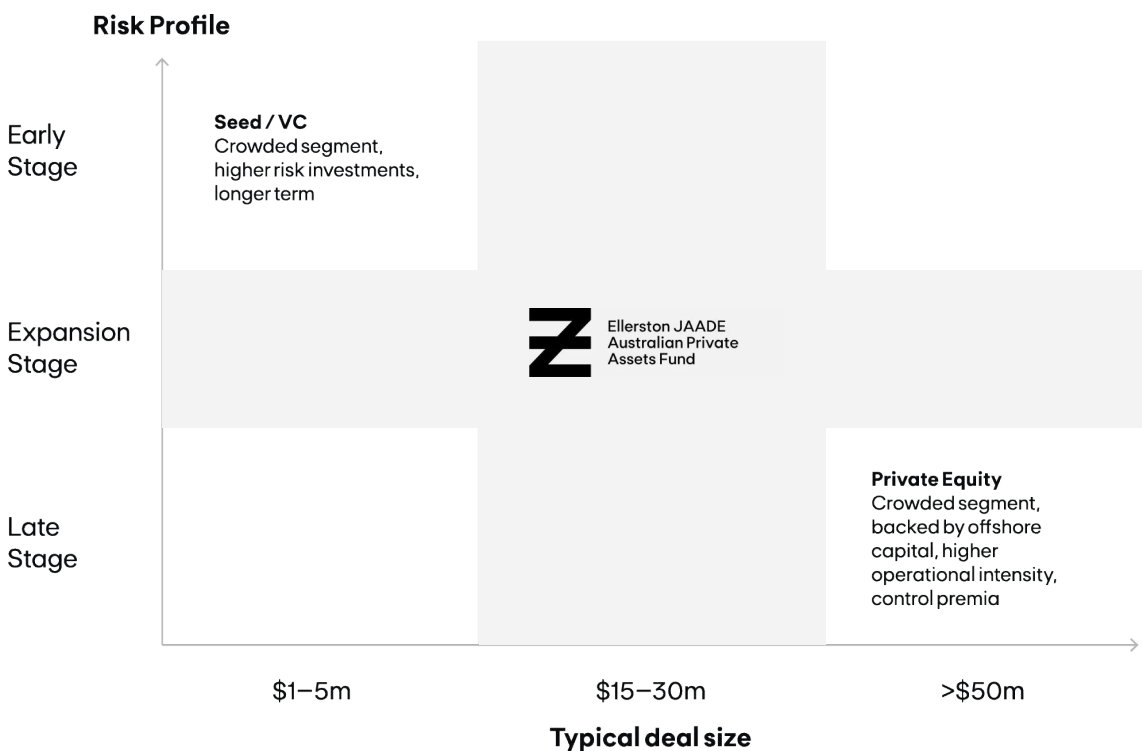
Risk Profile

Early Stage

Seed / VC
Crowded segment, higher risk investments, longer term

Expansion Stage

Ellerston JAADE Australian Private Assets Fund

Late Stage

Private Equity
Crowded segment, backed by offshore capital, higher operational intensity, control premia

\$1–5m

\$15–30m

>\$50m

Typical deal size